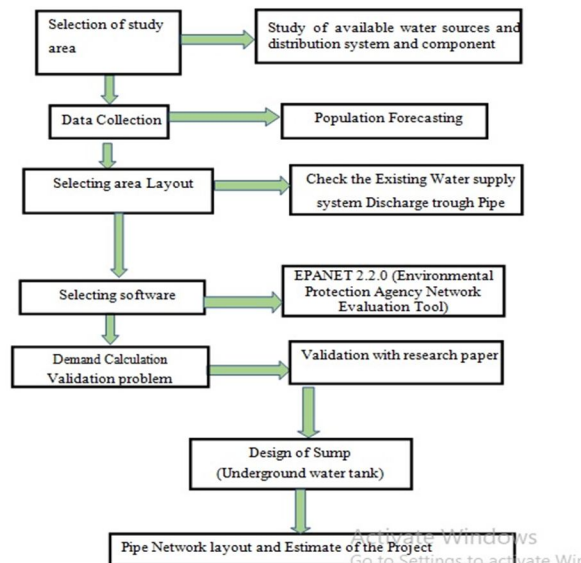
Selection of study area

Study of available water sources and distribution system and component

Data Collection

Population Forecasting

Selecting area Layout

Check the Existing Water supply system Discharge trough Pipe

Selecting software

EPANET 2.2.0 (Environmental Protection Agency Network Evaluation Tool)

Demand Calculation Validation problem

Validation with research paper

Design of Sump (Underground water tank)

Pipe Network layout and Estimate of the Project

Activate Windows
Go to Settings to activate Wi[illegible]